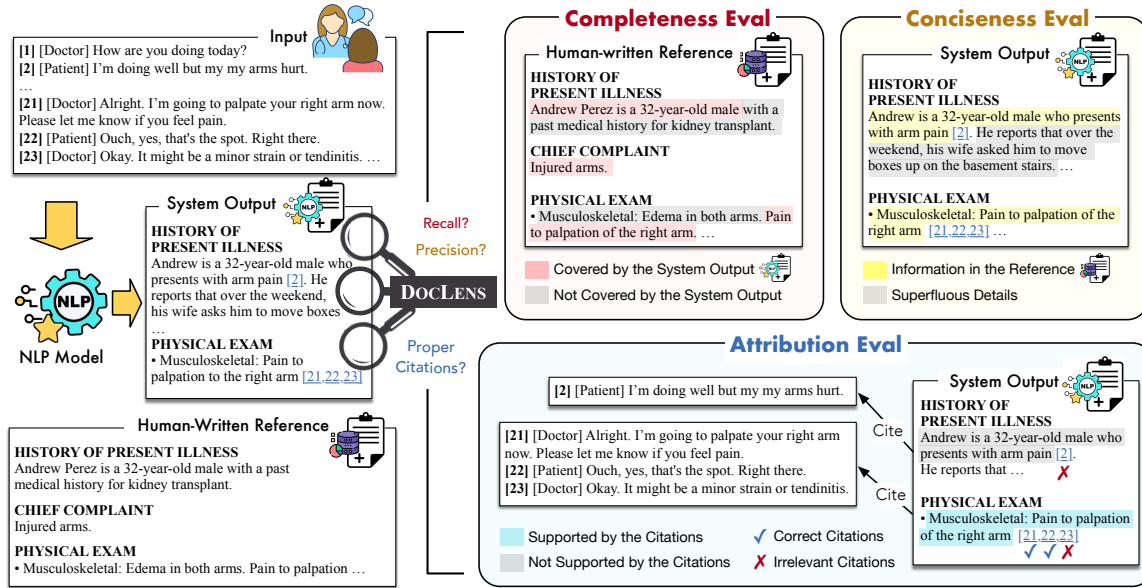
Input

[1] [Doctor] How are you doing today?
[2] [Patient] I'm doing well but my my arms hurt.
…
[21] [Doctor] Alright. I'm going to palpate your right arm now. Please let me know if you feel pain.
[22] [Patient] Ouch, yes, that's the spot. Right there.
[23] [Doctor] Okay. It might be a minor strain or tendinitis. …

NLP

NLP Model

System Output

HISTORY OF PRESENT ILLNESS
Andrew is a 32-year-old male who presents with arm pain [2]. He reports that over the weekend, his wife asks him to move boxes
…
PHYSICAL EXAM
• Musculoskeletal: Pain to palpation to the right arm [21,22,23]

Human-Written Reference

HISTORY OF PRESENT ILLNESS
Andrew Perez is a 32-year-old male with a past medical history for kidney transplant.

CHIEF COMPLAINT
Injured arms.

PHYSICAL EXAM
• Musculoskeletal: Edema in both arms. Pain to palpation …

Recall?

Precision?

DOCLENS

Proper Citations?

Completeness Eval

Human-written Reference

HISTORY OF PRESENT ILLNESS
Andrew Perez is a 32-year-old male with a past medical history for kidney transplant.

CHIEF COMPLAINT
Injured arms.

PHYSICAL EXAM
• Musculoskeletal: Edema in both arms. Pain to palpation of the right arm. …

Covered by the System Output
Not Covered by the System Output

Conciseness Eval

System Output

HISTORY OF PRESENT ILLNESS
Andrew is a 32-year-old male who presents with arm pain [2]. He reports that over the weekend, his wife asked him to move boxes up on the basement stairs. …

PHYSICAL EXAM
• Musculoskeletal: Pain to palpation of the right arm [21,22,23] …

Information in the Reference
Superfluous Details

Attribution Eval

[2] [Patient] I'm doing well but my my arms hurt.

[21] [Doctor] Alright. I'm going to palpate your right arm now. Please let me know if you feel pain.
[22] [Patient] Ouch, yes, that's the spot. Right there.
[23] [Doctor] Okay. It might be a minor strain or tendinitis.

Cite

Cite

System Output

HISTORY OF PRESENT ILLNESS
Andrew is a 32-year-old male who presents with arm pain [2].
He reports that … ✗

PHYSICAL EXAM
• Musculoskeletal: Pain to palpation of the right arm [21,22,23]
✓ ✓ ✗

Supported by the Citations
Not Supported by the Citations
✓ Correct Citations
✗ Irrelevant Citations